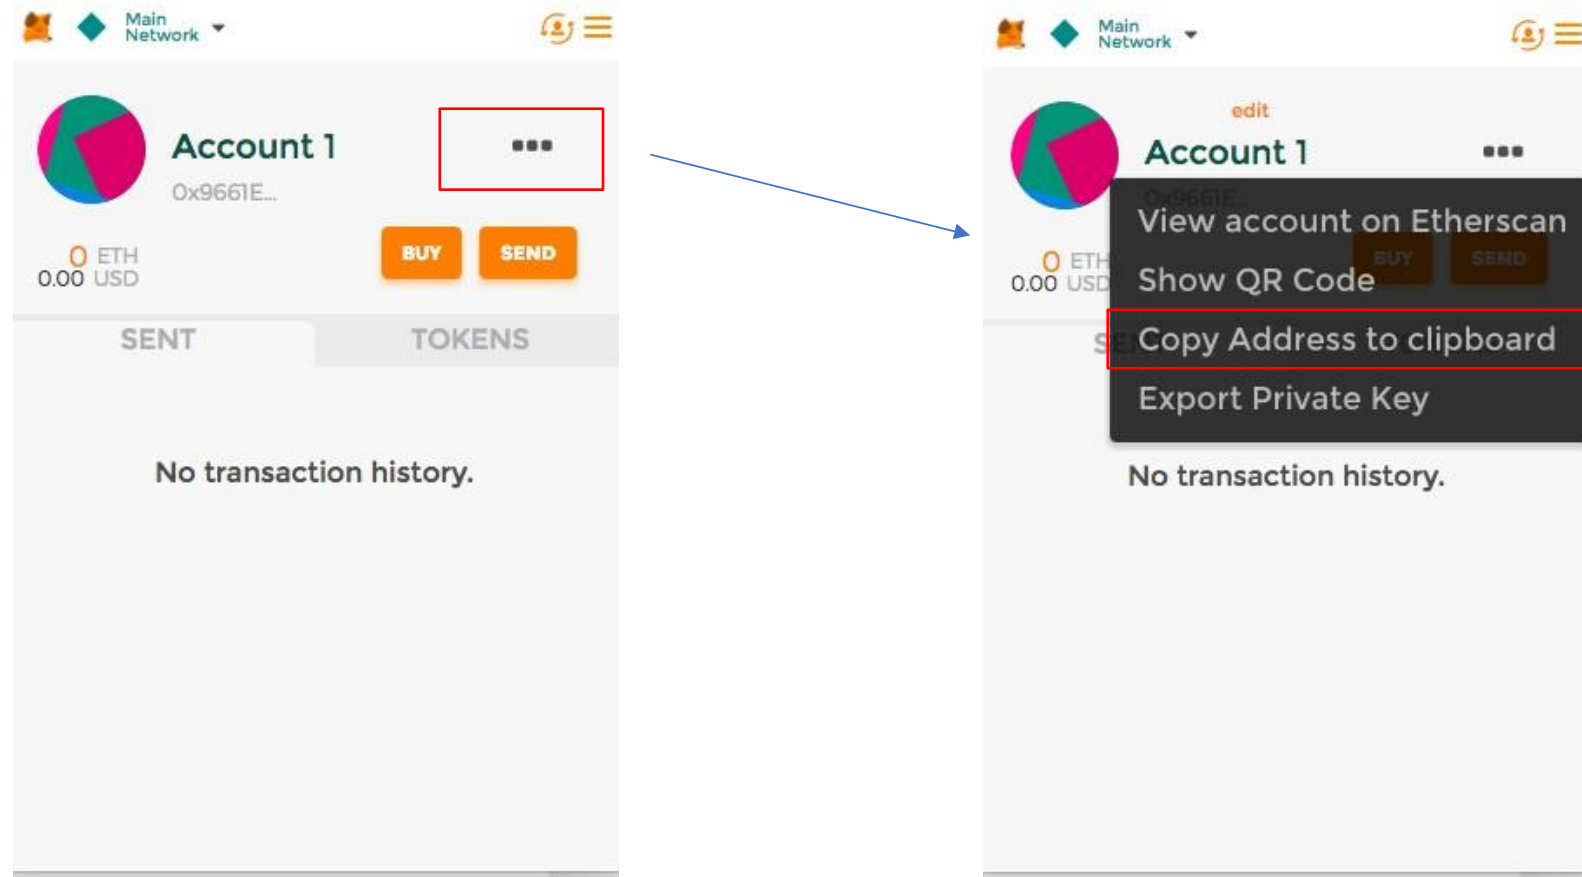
Main Network

Account 1

0x9661E...

0 ETH
0.00 USD

BUY SEND

SENT TOKENS

No transaction history.

Main Network

edit

Account 1

0x9661E...

0 ETH
0.00 USD

View account on Etherscan
Show QR Code
Copy Address to clipboard
Export Private Key

BUY SEND

SE

No transaction history.